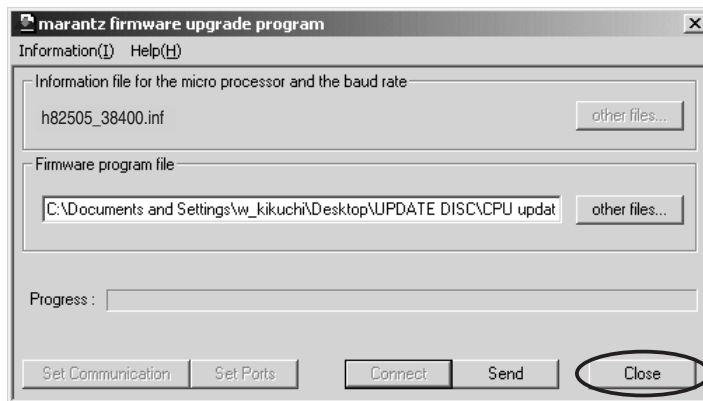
marantz firmware upgrade program

Information(I) Help(H)

Information file for the micro processor and the baud rate

h82505_38400.inf

other files...

Firmware program file

C:\Documents and Settings\w_kikuchi\Desktop\UPDATE DISC\CPU updat

other files...

Progress :

Set Communication

Set Ports

Connect

Send

Close